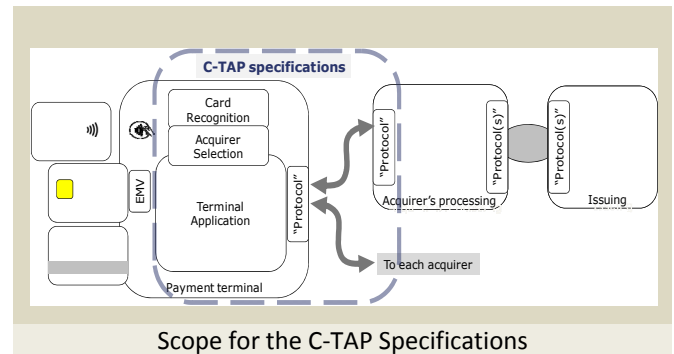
C-TAP specifications

Card Recognition

Acquirer Selection

EMV

Terminal Application

"Protocol"

Payment terminal

"Protocol"

"Protocol(s)"

Acquirer's processing

"Protocol(s)"

Issuing

To each acquirer

Scope for the C-TAP Specifications